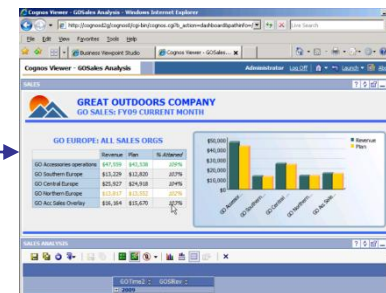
Cognos Viewer - GOSales Analysis - Windows Internet Explorer

http://cognosd2/g/cognos8/cgi-bin/cognos.cgi?b_action=dashboard&pathinfo=

Live Search

File Edit View Favorites Tools Help

Business Viewpoint Studio

Cognos Viewer - GOSales...

Cognos Viewer - GOSales Analysis

Administrator Log Off Launch

SALES

GREAT OUTDOORS COMPANY
GO SALES: FY09 CURRENT MONTH

GO EUROPE: ALL SALES ORGS

| | Revenue | Plan | % Attained |
|---|---|---|---|
| GO Accessories operations | $47,599 | $45,538 | 105% |
| GO Southern Europe | $15,229 | $12,820 | 107% |
| GO Central Europe | $25,927 | $24,918 | 104% |
| GO Northern Europe | $13,017 | $12,542 | 104% |
| GO Acc Sales Overlay | $16,164 | $15,670 | 103% |

$50,000
$40,000
$30,000
$20,000
$10,000
$0

GO Accessories
GO Southern
GO Central
GO Northern
GO Acc Sales

Revenue
Plan

SALES ANALYSIS

GOTime2 : GOSRev :
2009